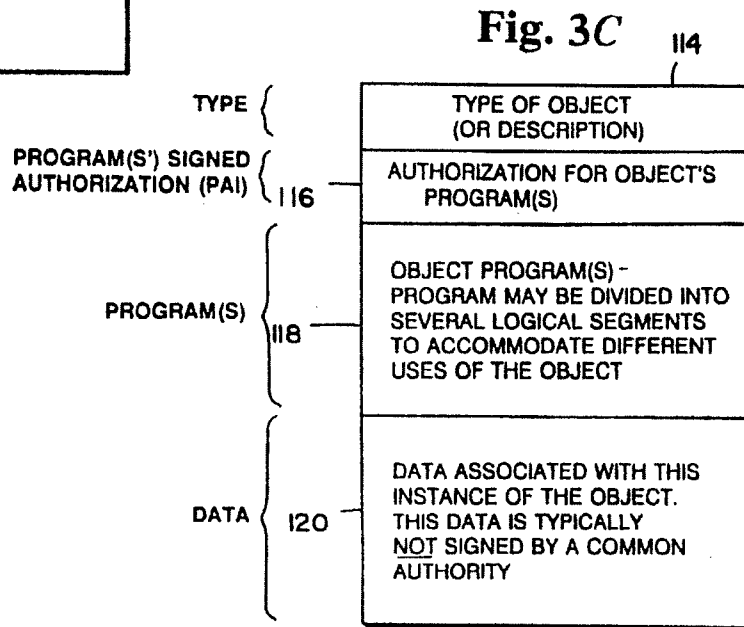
Fig. 3C

114

TYPE

TYPE OF OBJECT (OR DESCRIPTION)

PROGRAM(S') SIGNED AUTHORIZATION (PAI)

116

AUTHORIZATION FOR OBJECT'S PROGRAM(S)

PROGRAM(S)

118

OBJECT PROGRAM(S) - PROGRAM MAY BE DIVIDED INTO SEVERAL LOGICAL SEGMENTS TO ACCOMMODATE DIFFERENT USES OF THE OBJECT

DATA

120

DATA ASSOCIATED WITH THIS INSTANCE OF THE OBJECT. THIS DATA IS TYPICALLY NOT SIGNED BY A COMMON AUTHORITY